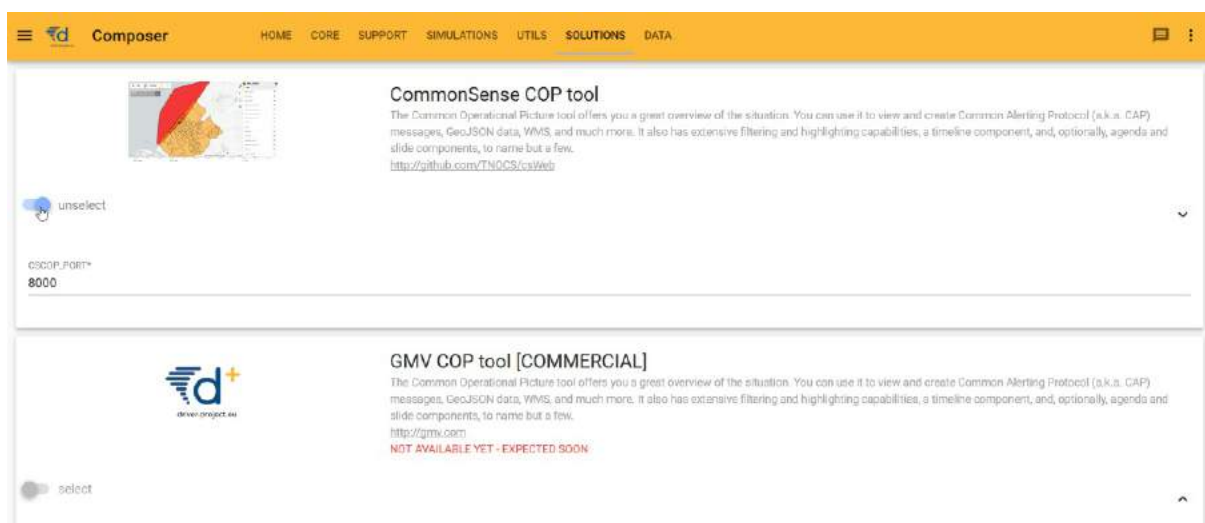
Composer HOME CORE SUPPORT SIMULATIONS UTILS SOLUTIONS DATA

CommonSense COP tool
The Common Operational Picture tool offers you a great overview of the situation. You can use it to view and create Common Alerting Protocol (a.k.a. CAP) messages, GeoJSON data, WMS, and much more. It also has extensive filtering and highlighting capabilities, a timeline component, and, optionally, agenda and slide components, to name but a few.
http://github.com/TNOCS/csWeb

unselect

CSCOP_PORT*
8000

GMV COP tool [COMMERCIAL]
The Common Operational Picture tool offers you a great overview of the situation. You can use it to view and create Common Alerting Protocol (a.k.a. CAP) messages, GeoJSON data, WMS, and much more. It also has extensive filtering and highlighting capabilities, a timeline component, and, optionally, agenda and slide components, to name but a few.
http://gmv.com
NOT AVAILABLE YET - EXPECTED SOON

driver-project.eu

select